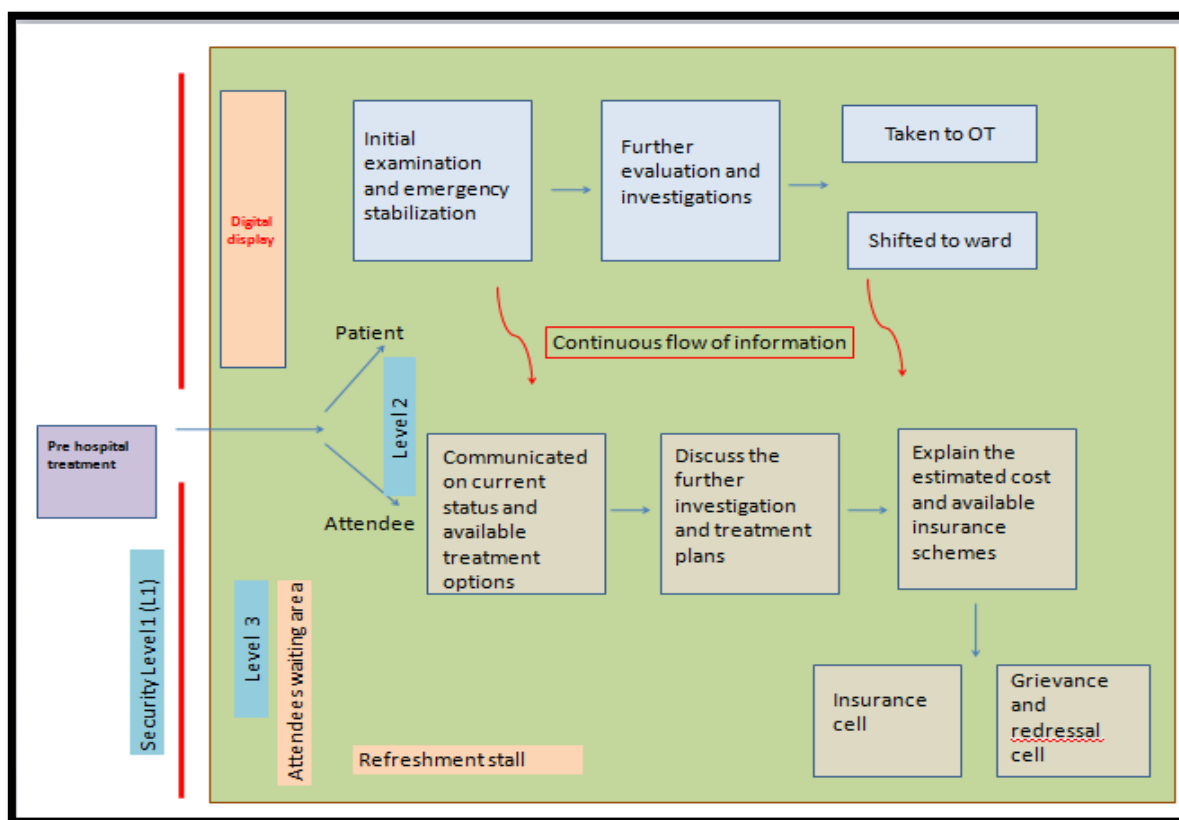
Digital display

Initial examination and emergency stabilization

Further evaluation and investigations

Taken to OT

Shifted to ward

Patient

Continuous flow of information

Level 2

Pre hospital treatment

Attendee

Communicated on current status and available treatment options

Discuss the further investigation and treatment plans

Explain the estimated cost and available insurance schemes

Security Level 1 (L1)

Level 3

Attendees waiting area

Insurance cell

Grievance and redressal cell

Refreshment stall